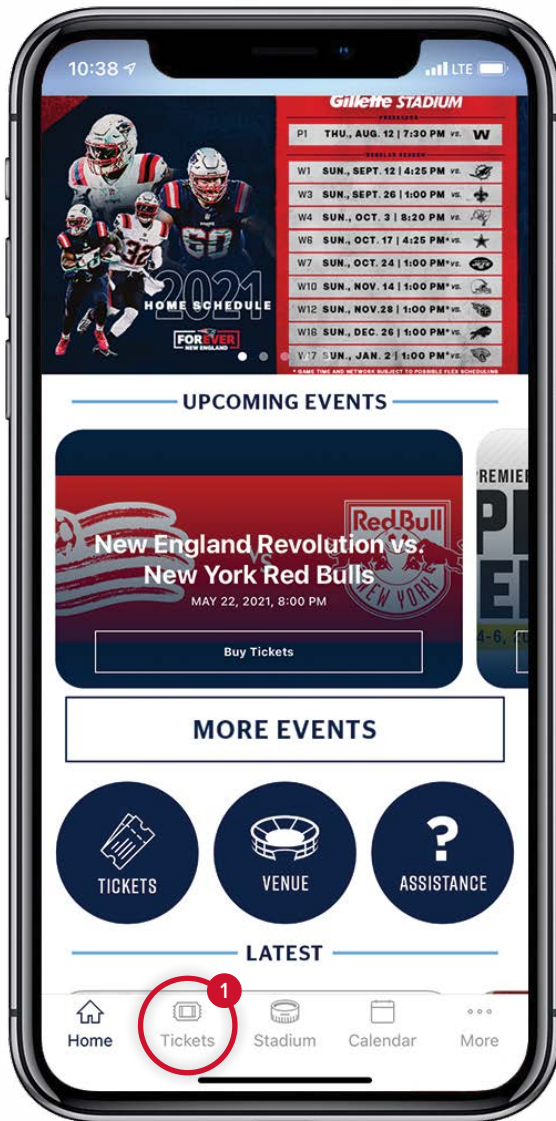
10:38 LTE

Gillette STADIUM

PRESEASON

P1 THU., AUG. 12 | 7:30 PM VS.

REGULAR SEASON

W1 SUN., SEPT. 12 | 4:25 PM VS.

W3 SUN., SEPT. 26 | 1:00 PM VS.

W4 SUN., OCT. 3 | 8:20 PM VS.

W6 SUN., OCT. 17 | 4:25 PM* VS.

W7 SUN., OCT. 24 | 1:00 PM* VS.

W10 SUN., NOV. 14 | 1:00 PM* VS.

W12 SUN., NOV. 28 | 1:00 PM* VS.

W16 SUN., DEC. 26 | 1:00 PM* VS.

W17 SUN., JAN. 2 | 1:00 PM* VS.

* GAME TIME AND NETWORK SUBJECT TO POSSIBLE FLEX SCHEDULING

2021 HOME SCHEDULE

FOREVER NEW ENGLAND

UPCOMING EVENTS

New England Revolution vs. New York Red Bulls

MAY 22, 2021, 8:00 PM

Buy Tickets

Red Bull NEW YORK

PREMIER

MORE EVENTS

TICKETS

VENUE

ASSISTANCE

LATEST

1

Home

Tickets

Stadium

Calendar

More